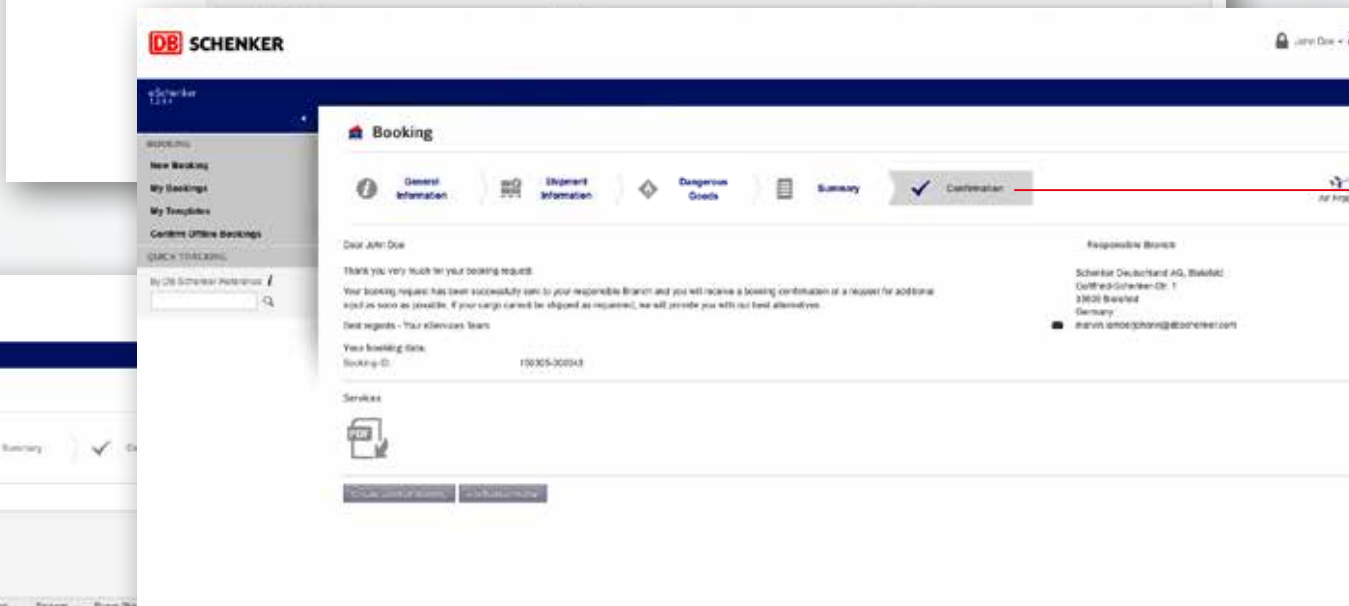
DB SCHENKER

John Doe

eSchenker

Booking

BOOKING
New Booking
My Bookings
My Templates
Confirm Offline Bookings
QUICK TRACKING
By DB Schenker Reference

General Information
Shipment Information
Dangerous Goods
Summary
Confirmation

Dear John Doe

Thank you very much for your booking request.

Your booking request has been successfully sent to your responsible Branch and you will receive a booking confirmation or a request for additional input as soon as possible. If your cargo cannot be shipped as requested, we will provide you with our best alternatives.

Best regards - Your eServices Team

Your booking data:
Booking ID: 150305-300043

Responsible Branch
Schenker Deutschland AG, Bielefeld
Gottfried-Schenker-Str. 1
33600 Bielefeld
Germany
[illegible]@dbschenker.com

Services

PDF

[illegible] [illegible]

Summary